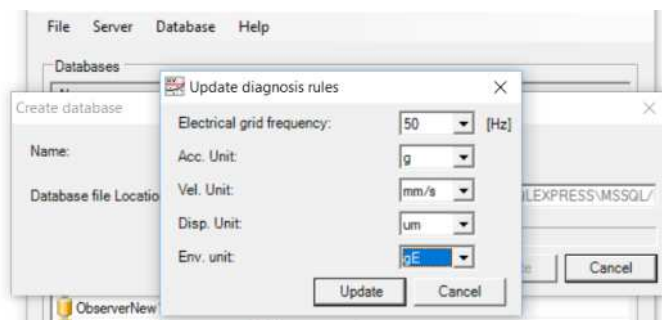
File Server Database Help

Databases

Create database

Name:

Database file Locatio

LEXPRESS\MSSQL\

Cancel

ObserverNew

Update diagnosis rules

Electrical grid frequency: 50 [Hz]

Acc. Unit: g

Vel. Unit: mm/s

Disp. Unit: um

Env. unit: gE

Update Cancel